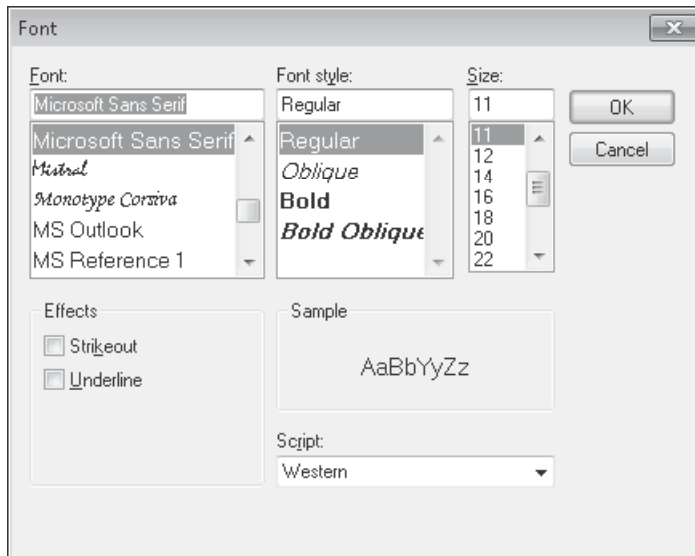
Font

Font:
Microsoft Sans Serif
Microsoft Sans Serif
Mistral
Monotype Corsiva
MS Outlook
MS Reference 1

Font style:
Regular
Regular
Oblique
Bold
Bold Oblique

Size:
11
11
12
14
16
18
20
22

OK
Cancel

Effects
Strikeout
Underline

Sample
AaBbYyZz

Script:
Western